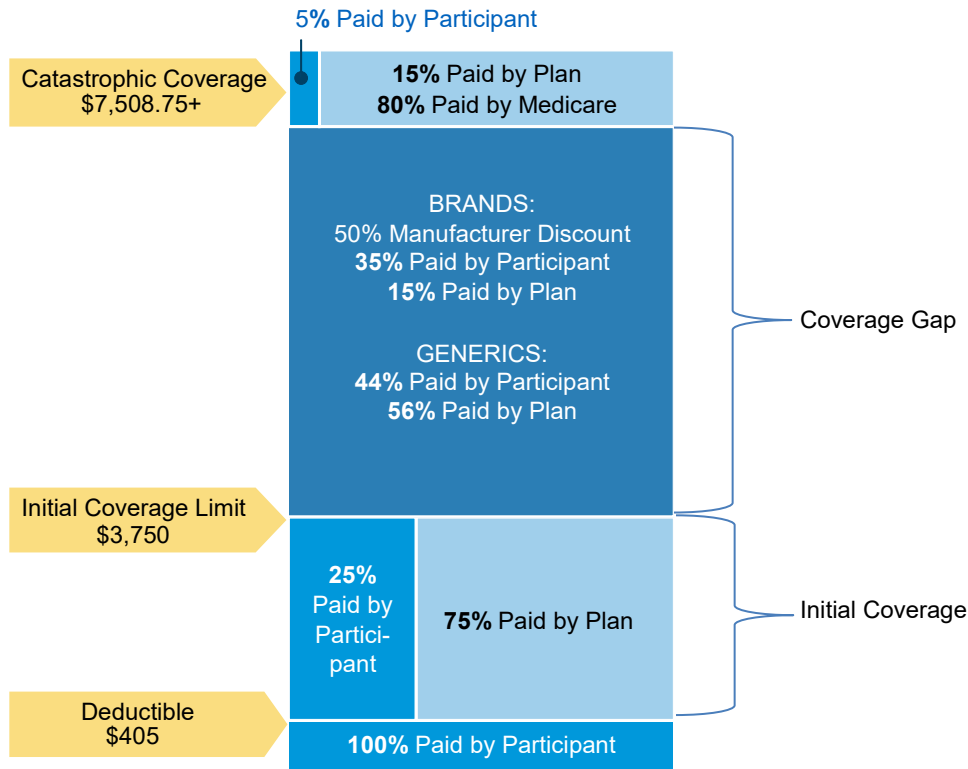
5% Paid by Participant

Catastrophic Coverage
$7,508.75+

15% Paid by Plan
80% Paid by Medicare

BRANDS:
50% Manufacturer Discount
35% Paid by Participant
15% Paid by Plan

GENERICS:
44% Paid by Participant
56% Paid by Plan

Coverage Gap

Initial Coverage Limit
$3,750

25%
Paid by
Participant

75% Paid by Plan

Initial Coverage

Deductible
$405

100% Paid by Participant